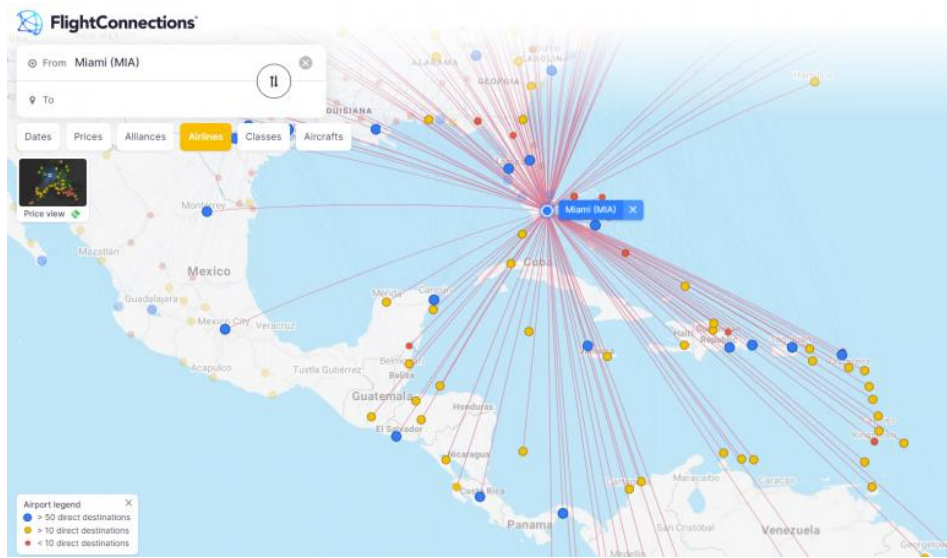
FlightConnections

From Miami (MIA)

To

Dates
Prices
Alliances
Airlines
Classes
Aircrafts

Price view

Miami (MIA)

ALABAMA
GEORGIA
SOUTH CAROLINA
LOUISIANA
Monterrey
Mazatlan
Mexico
Guadalajara
Mexico City
Veracruz
Acapulco
Tuxtla Gutierrez
Merida
Cancun
Cuba
Belmopan
Belize
Guatemala
Honduras
El Salvador
Nicaragua
Costa Rica
Panama
Haiti
Maracaibo
Caracas
San Cristobal
Venezuela
Medellin
Georgetown

Airport legend
> 50 direct destinations
> 10 direct destinations
< 10 direct destinations